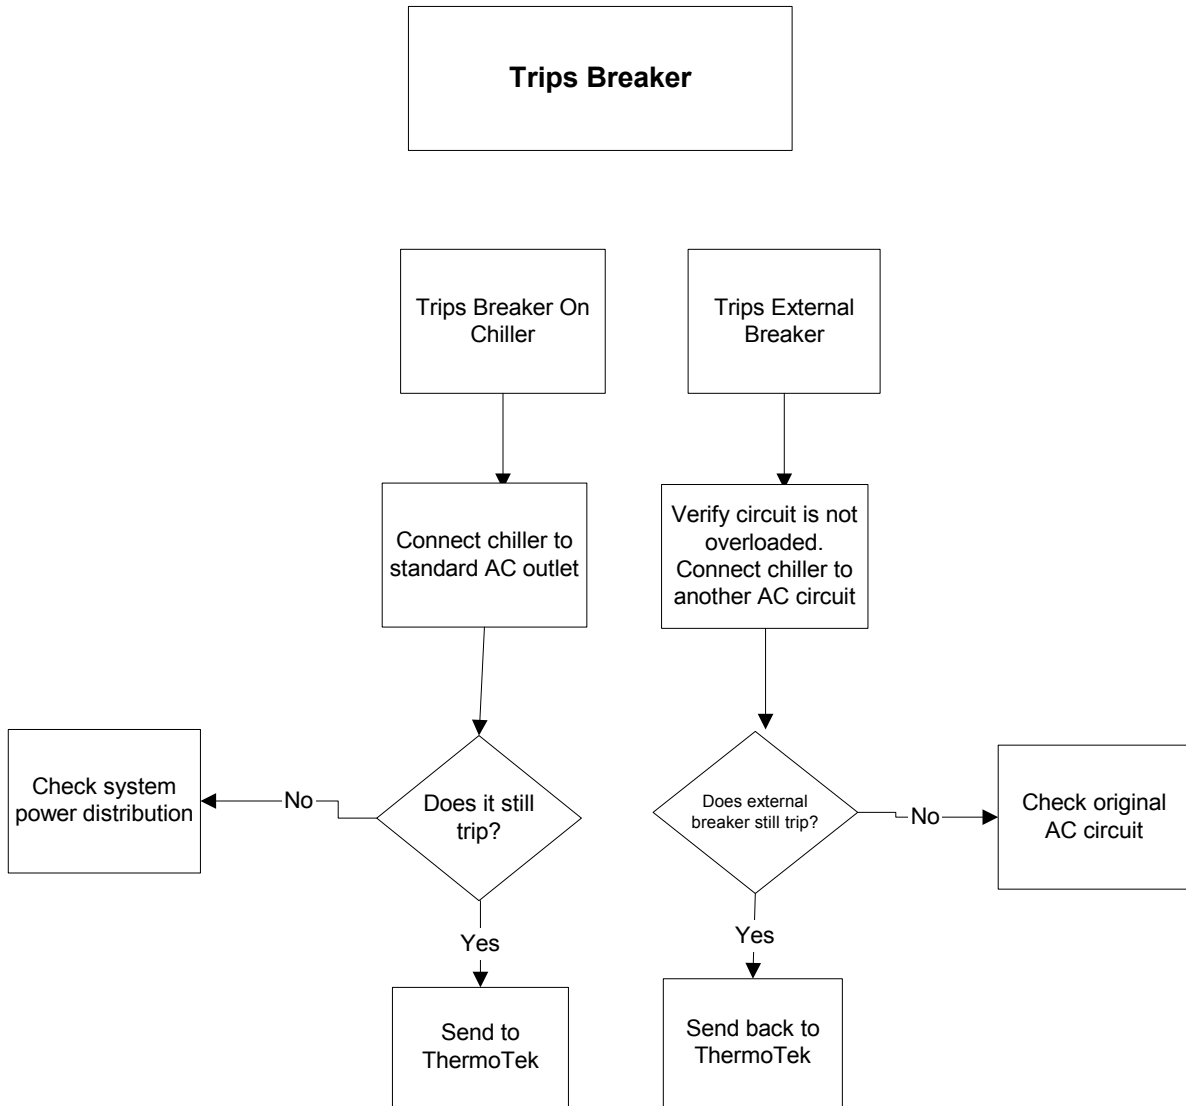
**Trips Breaker**

Trips Breaker On Chiller

Trips External Breaker

Connect chiller to standard AC outlet

Verify circuit is not overloaded. Connect chiller to another AC circuit

Check system power distribution

No

Does it still trip?

Does external breaker still trip?

No

Check original AC circuit

Yes

Yes

Send to ThermoTek

Send back to ThermoTek